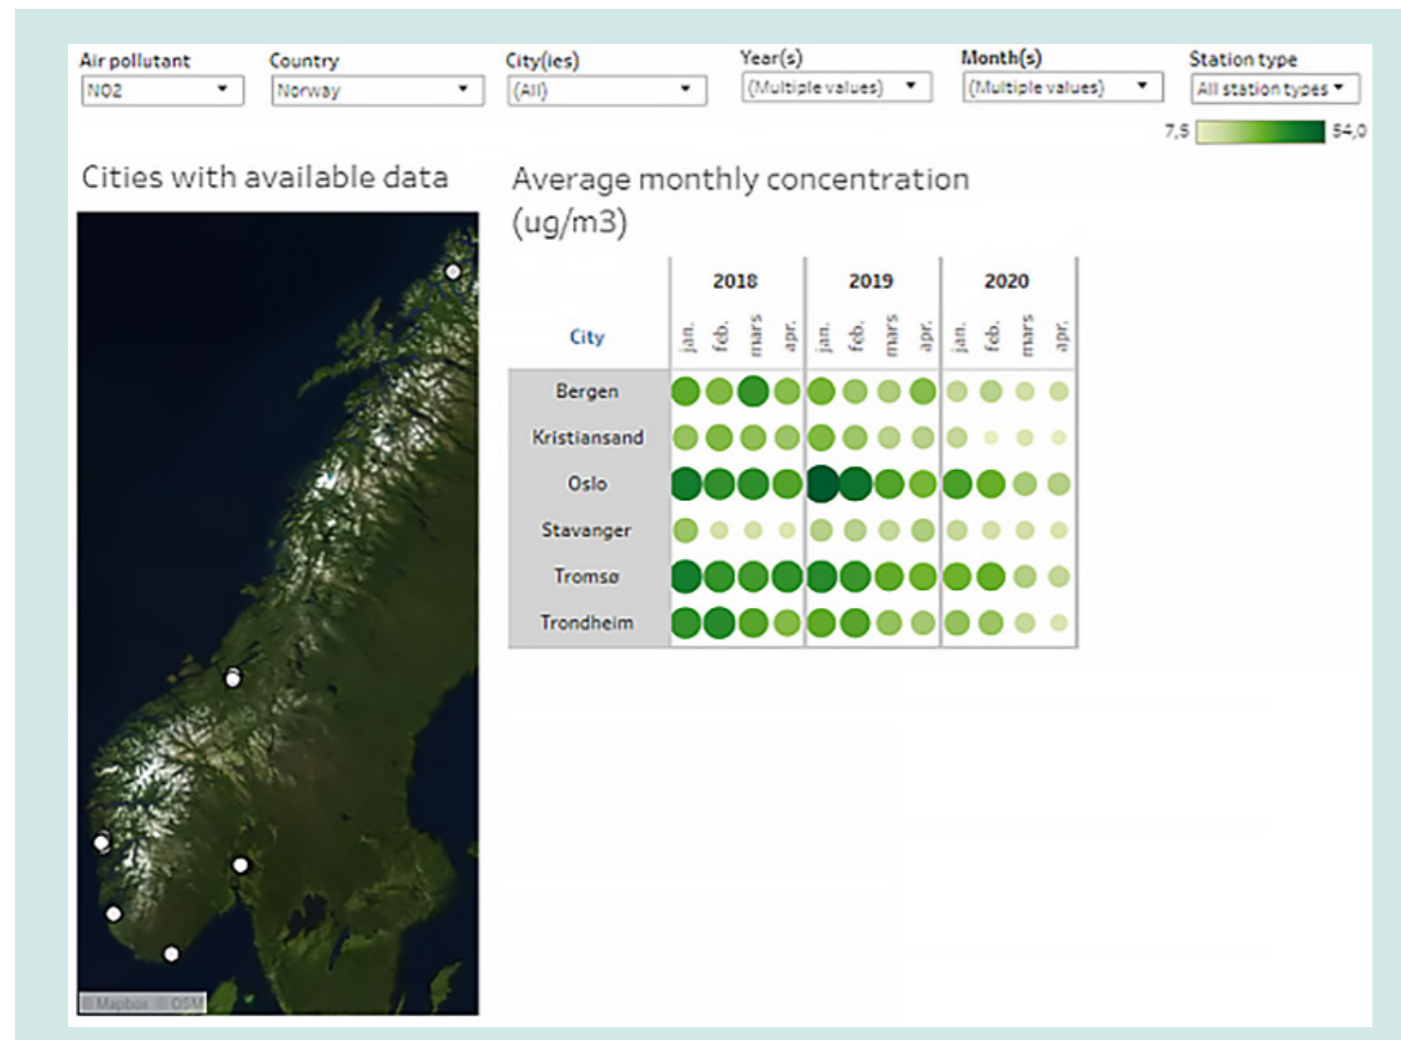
Air pollutant
NO2

Country
Norway

City(ies)
(All)

Year(s)
(Multiple values)

Month(s)
(Multiple values)

Station type
All station types

7,5 54,0

Cities with available data

© Mapbox © OSM

Average monthly concentration (ug/m3)

| City | 2018 jan. | 2018 feb. | 2018 mars | 2018 apr. | 2019 jan. | 2019 feb. | 2019 mars | 2019 apr. | 2020 jan. | 2020 feb. | 2020 mars | 2020 apr. |
|---|---|---|---|---|---|---|---|---|---|---|---|---|
| Bergen | | | | | | | | | | | | |
| Kristiansand | | | | | | | | | | | | |
| Oslo | | | | | | | | | | | | |
| Stavanger | | | | | | | | | | | | |
| Tromsø | | | | | | | | | | | | |
| Trondheim | | | | | | | | | | | | |